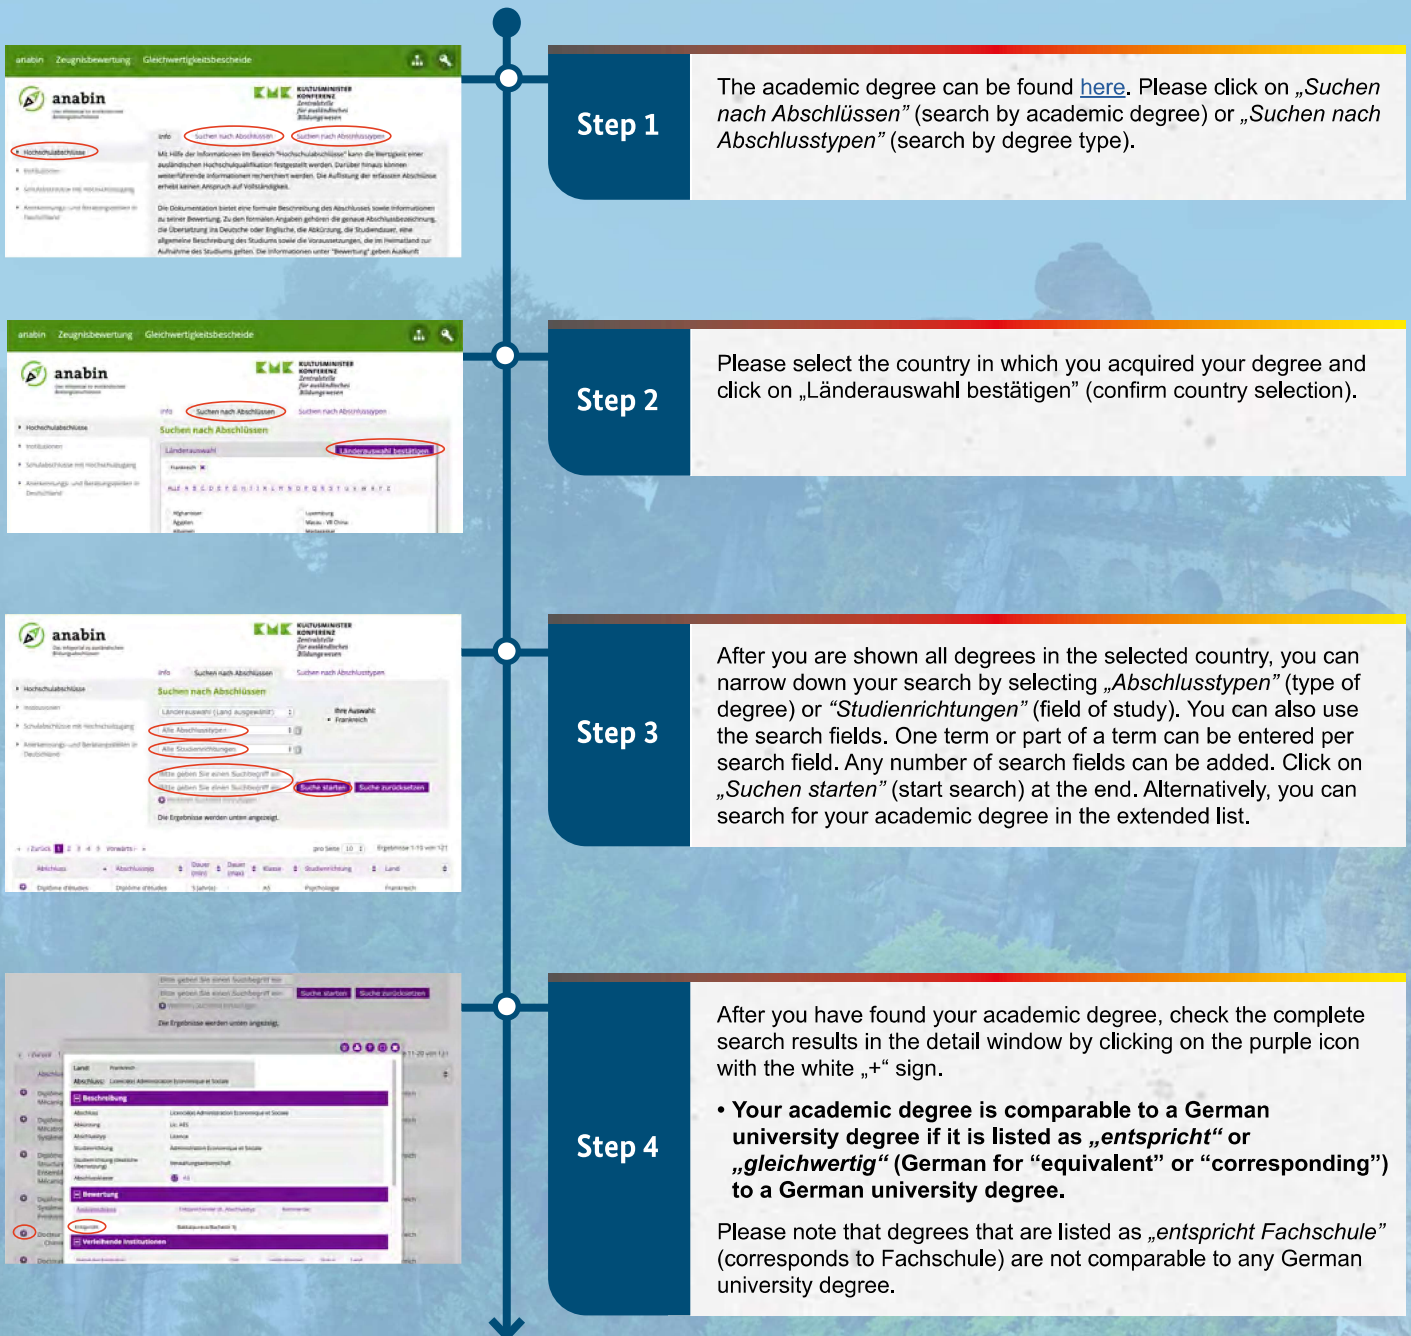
Step 1

The academic degree can be found here. Please click on „Suchen nach Abschlüssen" (search by academic degree) or „Suchen nach Abschlusstypen" (search by degree type).

Step 2

Please select the country in which you acquired your degree and click on „Länderauswahl bestätigen" (confirm country selection).

Step 3

After you are shown all degrees in the selected country, you can narrow down your search by selecting „Abschlusstypen" (type of degree) or "Studienrichtungen" (field of study). You can also use the search fields. One term or part of a term can be entered per search field. Any number of search fields can be added. Click on „Suchen starten" (start search) at the end. Alternatively, you can search for your academic degree in the extended list.

Step 4

After you have found your academic degree, check the complete search results in the detail window by clicking on the purple icon with the white „+" sign.

• Your academic degree is comparable to a German university degree if it is listed as „entspricht" or „gleichwertig" (German for "equivalent" or "corresponding") to a German university degree.

Please note that degrees that are listed as „entspricht Fachschule" (corresponds to Fachschule) are not comparable to any German university degree.

anabin Zeugnisbewertung Gleichwertigkeitsbescheide

anabin

KMK KULTUSMINISTER KONFERENZ Zentralstelle für ausländisches Bildungswesen

Info Suchen nach Abschlüssen Suchen nach Abschlusstypen

Hochschulabschlüsse

Suchen nach Abschlüssen

Länderauswahl

Länderauswahl bestätigen

Suche starten Suche zurücksetzen

Beschreibung

Bewertung

Verleihende Institutionen